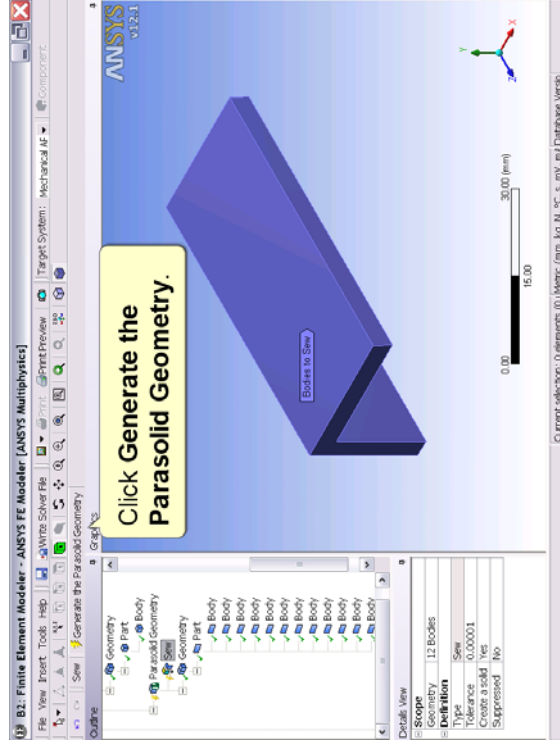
B2: Finite Element Modeler - ANSYS FE Modeler [ANSYS Multiphysics]

File View Insert Tools Help

Write Solver File

Print Preview

Target System: Mechanical AP

Component

Sew

Generate the Parasolid Geometry

Outline

Geometry
Part
Body
Parasolid Geometry
Sew
Geometry
Part
Body
Body
Body
Body
Body
Body
Body
Body
Body
Body
Body
Body

Details View

| Scope | |
|---|---|
| Geometry | 12 Bodies |
| Definition | |
| Type | Sew |
| Tolerance | 0.00001 |
| Create a solid | Yes |
| Suppressed | No |

Graphics

Click **Generate the Parasolid Geometry**.

Bodies to Sew

0.00

15.00

30.00 (mm)

ANSYS
v12.1

Current selection: 0 elements (0) Metric (mm, kg, N, °C, s, mV, mA) Database Versio